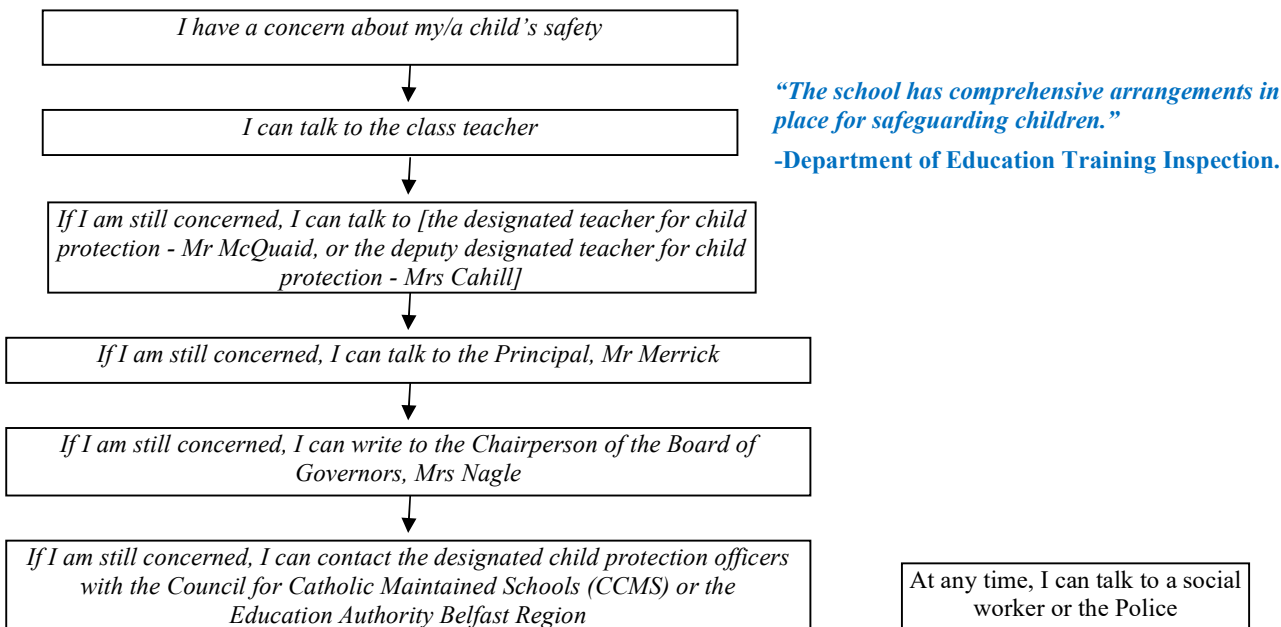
I have a concern about my/a child's safety

I can talk to the class teacher

If I am still concerned, I can talk to [the designated teacher for child protection - Mr McQuaid, or the deputy designated teacher for child protection - Mrs Cahill]

If I am still concerned, I can talk to the Principal, Mr Merrick

If I am still concerned, I can write to the Chairperson of the Board of Governors, Mrs Nagle

If I am still concerned, I can contact the designated child protection officers with the Council for Catholic Maintained Schools (CCMS) or the Education Authority Belfast Region

"The school has comprehensive arrangements in place for safeguarding children."

-Department of Education Training Inspection.

At any time, I can talk to a social worker or the Police